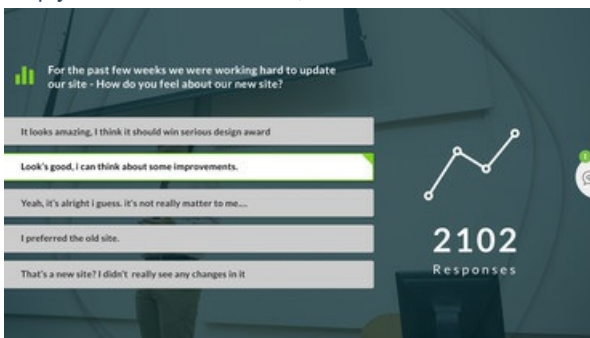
For the past few weeks we were working hard to update our site - How do you feel about our new site?

It looks amazing, I think it should win serious design award

Look's good, i can think about some improvements.

Yeah, it's alright i guess. it's not really matter to me....

I preferred the old site.

That's a new site? I didn't really see any changes in it

2102
Responses